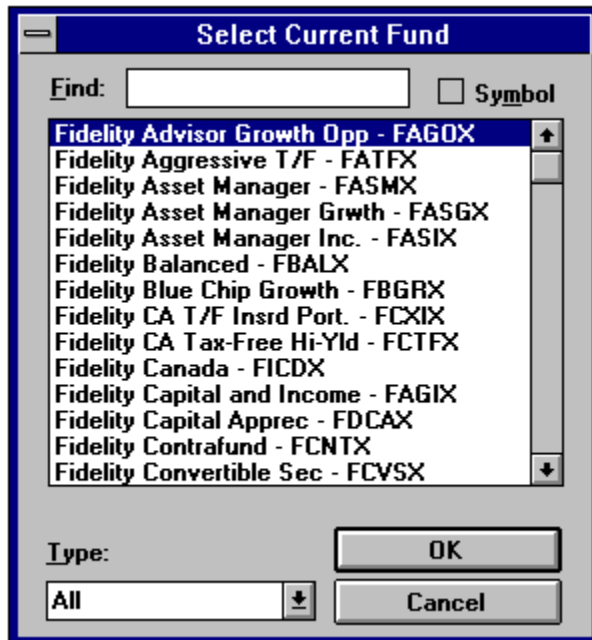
Select Current Fund

Find:

Symbol

Fidelity Advisor Growth Opp - FAGOX
Fidelity Aggressive T/F - FATFX
Fidelity Asset Manager - FASMX
Fidelity Asset Manager Grwth - FASGX
Fidelity Asset Manager Inc. - FASIX
Fidelity Balanced - FBALX
Fidelity Blue Chip Growth - FBGRX
Fidelity CA T/F Insrd Port. - FCXIX
Fidelity CA Tax-Free Hi-Yld - FCTFX
Fidelity Canada - FICDX
Fidelity Capital and Income - FAGIX
Fidelity Capital Apprec - FDCAX
Fidelity Contrafund - FCNTX
Fidelity Convertible Sec - FCVSX

Type:

All

OK

Cancel